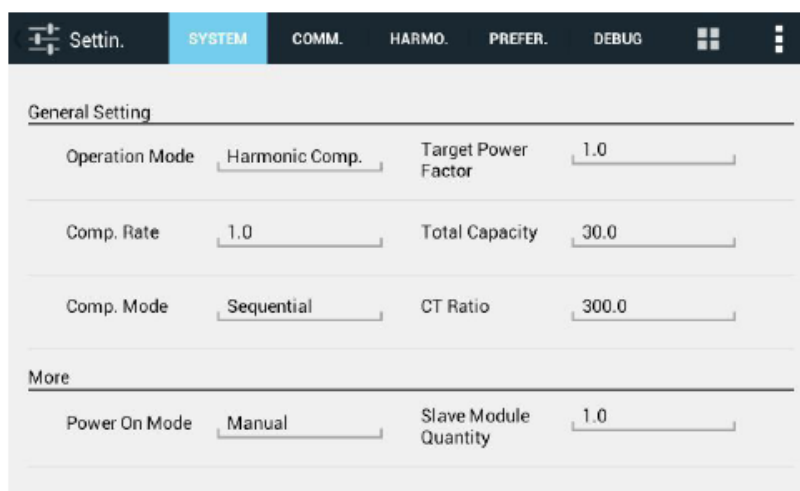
Settin. SYSTEM COMM. HARMO. PREFER. DEBUG

General Setting

Operation Mode Harmonic Comp.
Target Power Factor 1.0

Comp. Rate 1.0
Total Capacity 30.0

Comp. Mode Sequential
CT Ratio 300.0

More

Power On Mode Manual
Slave Module Quantity 1.0